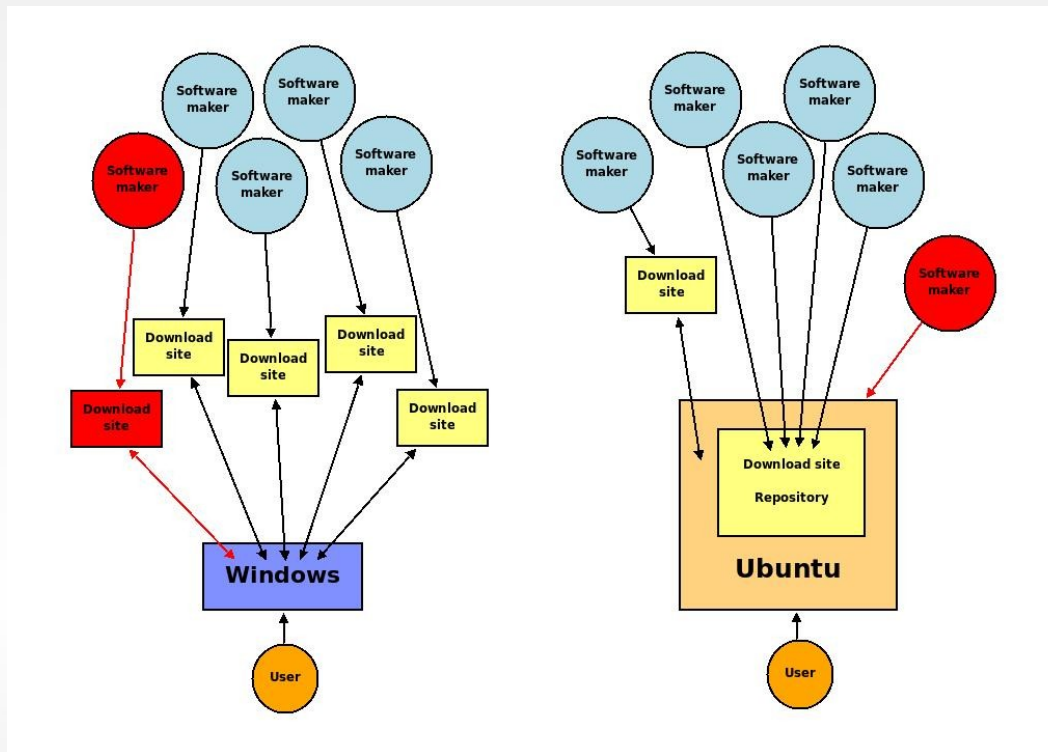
Software maker

Software maker

Software maker

Software maker

Software maker

Download site

Download site

Download site

Download site

Download site

Windows

User

Software maker

Software maker

Software maker

Software maker

Software maker

Software maker

Download site

Download site

Repository

Ubuntu

User